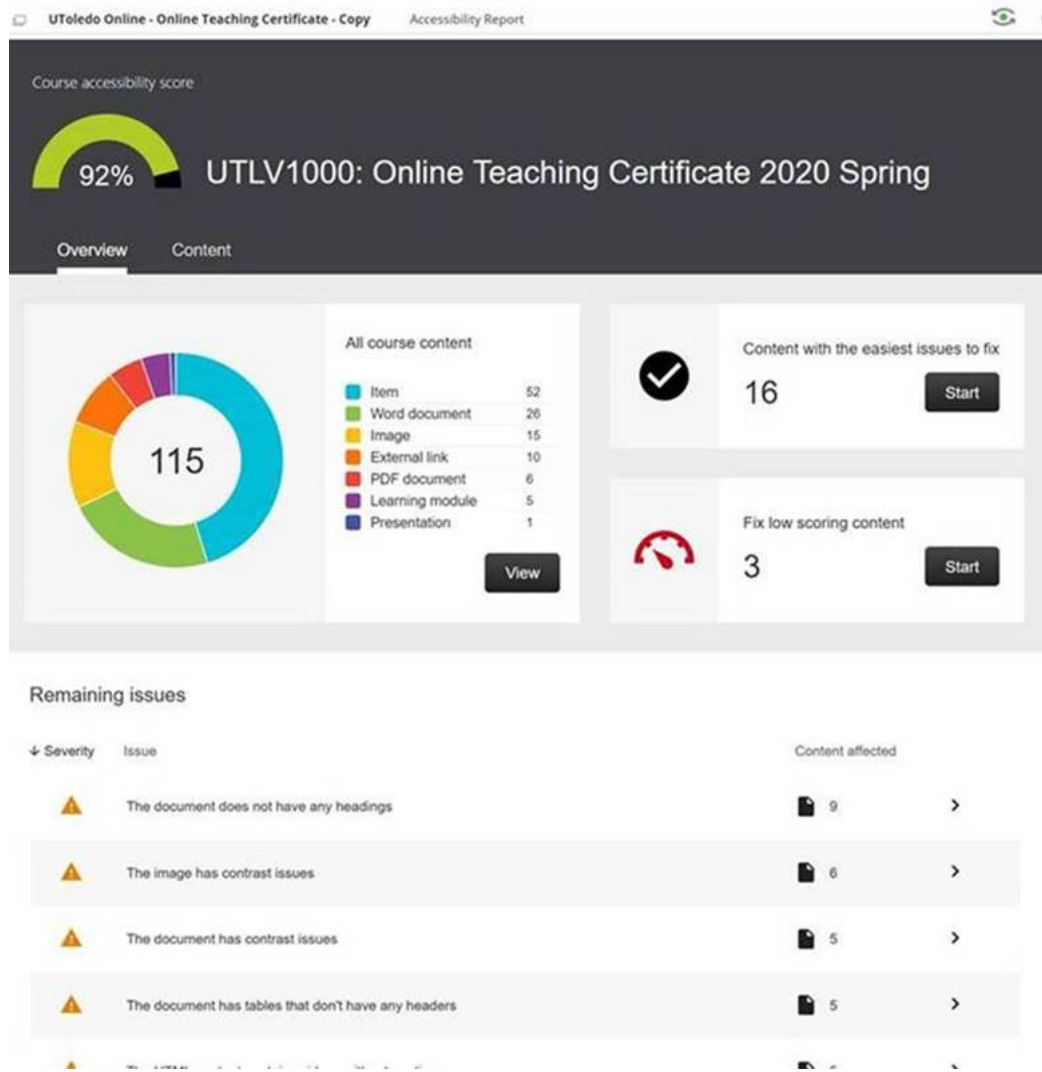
UToledo Online - Online Teaching Certificate - Copy Accessibility Report

Course accessibility score

92%

UTLV1000: Online Teaching Certificate 2020 Spring

Overview Content

115

All course content

| | |
|---|---|
| Item | 52 |
| Word document | 26 |
| Image | 15 |
| External link | 10 |
| PDF document | 6 |
| Learning module | 5 |
| Presentation | 1 |

View

Content with the easiest issues to fix

16

Start

Fix low scoring content

3

Start

Remaining issues

| Severity | Issue | Content affected |
|---|---|---|
| | The document does not have any headings | 9 |
| | The image has contrast issues | 6 |
| | The document has contrast issues | 5 |
| | The document has tables that don't have any headers | 5 |
| | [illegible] | 5 |